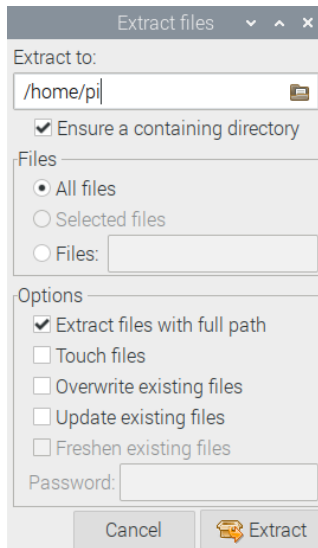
Extract files

Extract to:

/home/pi

Ensure a containing directory

Files

All files

Selected files

Files:

Options

Extract files with full path

Touch files

Overwrite existing files

Update existing files

Freshen existing files

Password:

Cancel

Extract